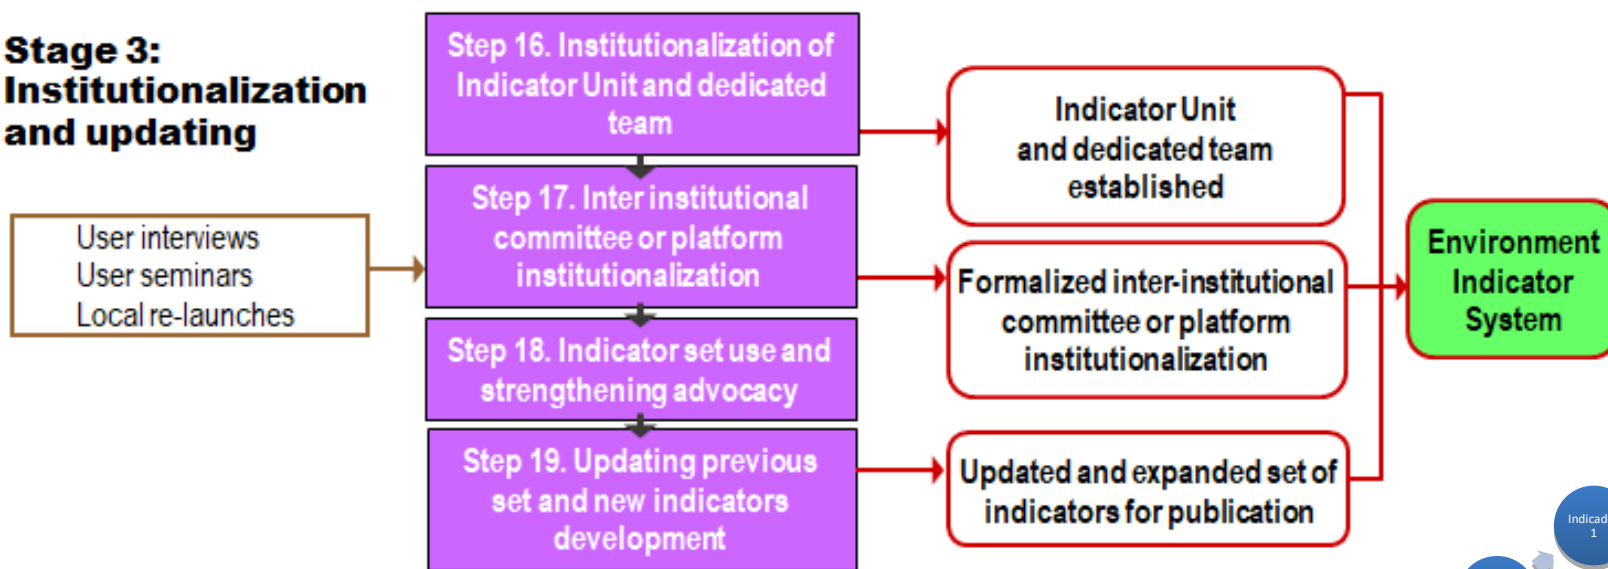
Stage 3: Institutionalization and updating

User interviews
User seminars
Local re-launches

Step 16. Institutionalization of Indicator Unit and dedicated team

Step 17. Inter institutional committee or platform institutionalization

Step 18. Indicator set use and strengthening advocacy

Step 19. Updating previous set and new indicators development

Indicator Unit and dedicated team established

Formalized inter-institutional committee or platform institutionalization

Updated and expanded set of indicators for publication

Environment Indicator System

Indicad
1